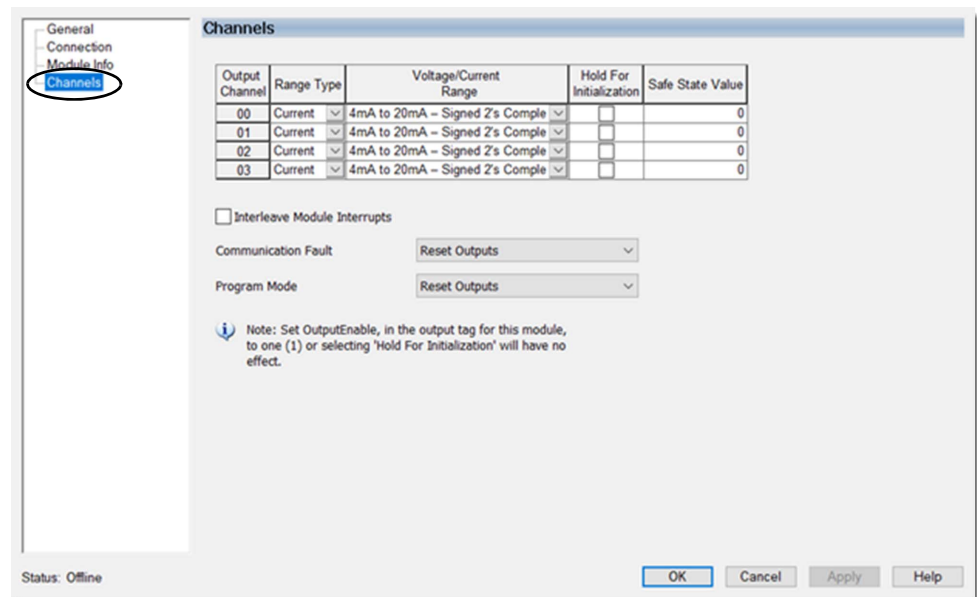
General
Connection
Module Info
Channels

Channels

| Output Channel | Range Type | Voltage/Current Range | Hold For Initialization | Safe State Value |
|---|---|---|---|---|
| 00 | Current | 4mA to 20mA – Signed 2's Comple | | 0 |
| 01 | Current | 4mA to 20mA – Signed 2's Comple | | 0 |
| 02 | Current | 4mA to 20mA – Signed 2's Comple | | 0 |
| 03 | Current | 4mA to 20mA – Signed 2's Comple | | 0 |

Interleave Module Interrupts

Communication Fault Reset Outputs

Program Mode Reset Outputs

Note: Set OutputEnable, in the output tag for this module, to one (1) or selecting 'Hold For Initialization' will have no effect.

Status: Offline

OK Cancel Apply Help